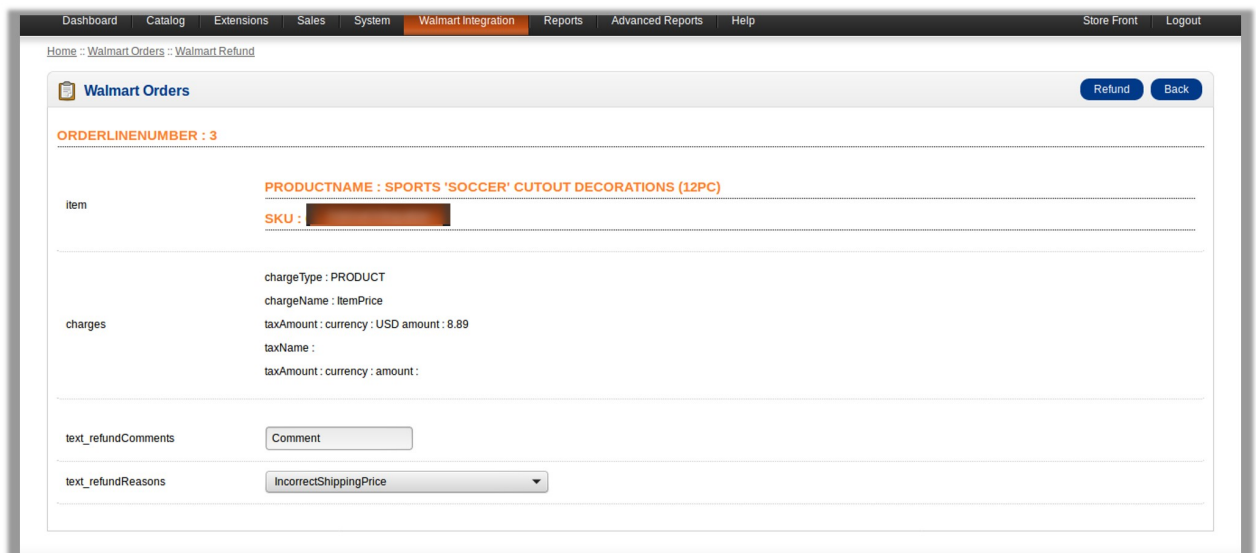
Dashboard Catalog Extensions Sales System Walmart Integration Reports Advanced Reports Help Store Front Logout

Home :: Walmart Orders :: Walmart Refund

Walmart Orders

Refund Back

ORDERLINENUMBER : 3

item

PRODUCTNAME : SPORTS 'SOCCER' CUTOUT DECORATIONS (12PC)

SKU : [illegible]

charges

chargeType : PRODUCT
chargeName : ItemPrice
taxAmount : currency : USD amount : 8.89
taxName :
taxAmount : currency : amount :

text_refundComments

Comment

text_refundReasons

IncorrectShippingPrice